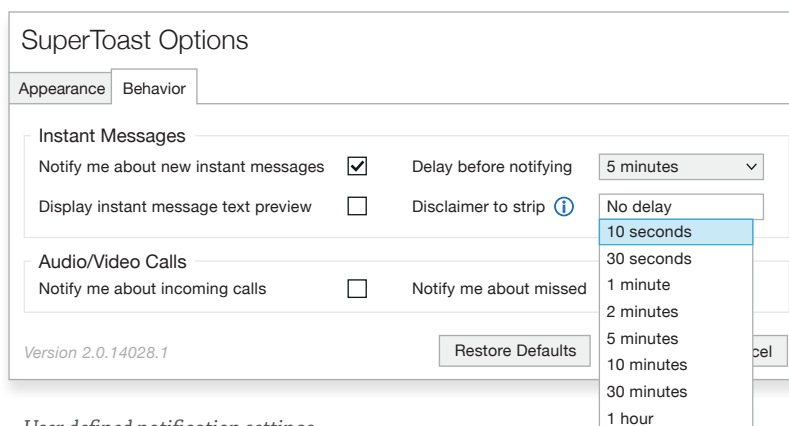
SuperToast Options

Appearance
Behavior

Instant Messages

Notify me about new instant messages
Delay before notifying
5 minutes

Display instant message text preview
Disclaimer to strip
No delay

10 seconds
30 seconds
1 minute
2 minutes
5 minutes
10 minutes
30 minutes
1 hour

Audio/Video Calls

Notify me about incoming calls
Notify me about missed

Version 2.0.14028.1

Restore Defaults

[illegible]cel

User defined notification settings